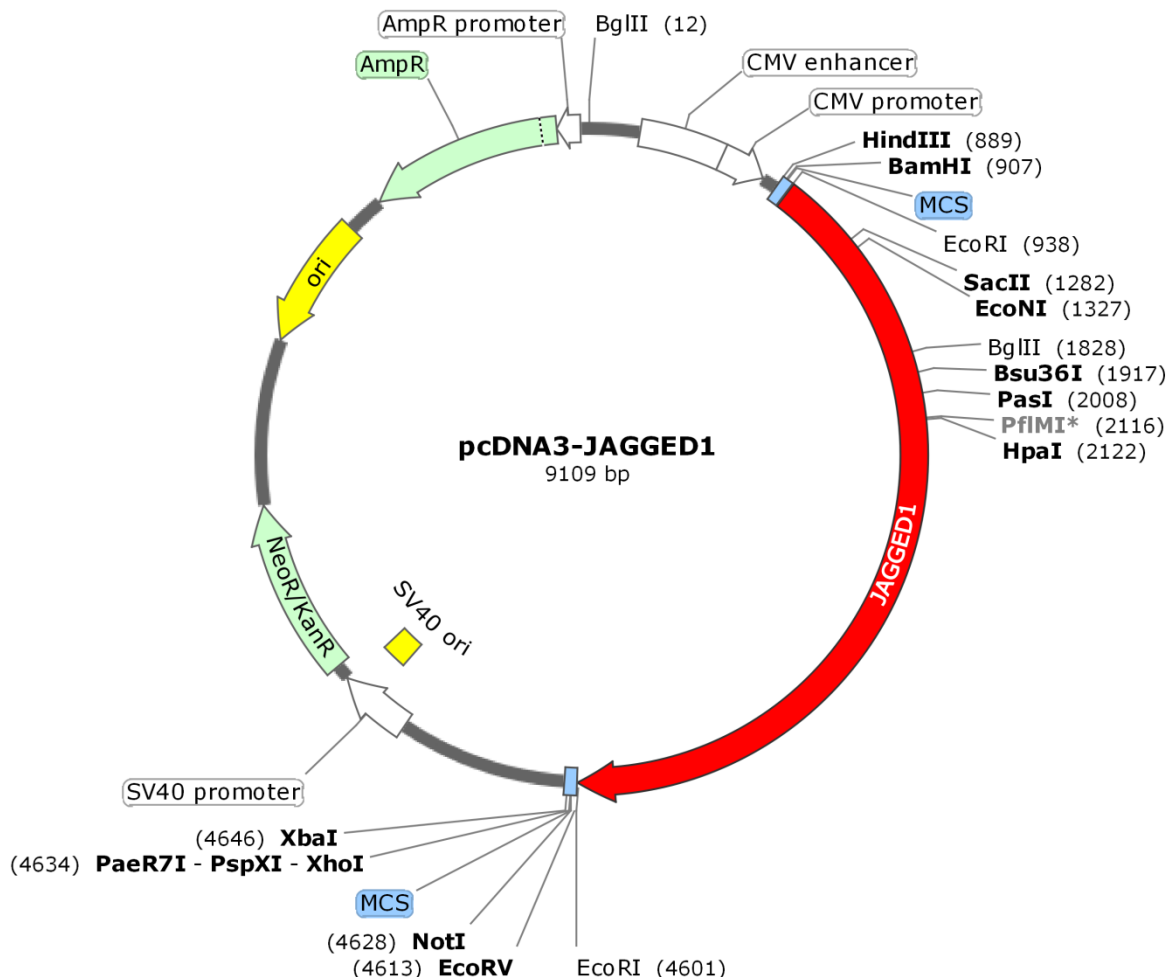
AmpR promoter
BglII (12)
AmpR
CMV enhancer
CMV promoter
HindIII (889)
BamHI (907)
MCS
EcoRI (938)
SacII (1282)
EcoNI (1327)
ori
BglII (1828)
Bsu36I (1917)
PasI (2008)
PflMI* (2116)
HpaI (2122)
pcDNA3-JAGGED1
9109 bp
JAGGED1
NeoR/KanR
SV40 ori
SV40 promoter
(4646) XbaI
(4634) PaeR7I - PspXI - XhoI
MCS
(4628) NotI
(4613) EcoRV
EcoRI (4601)